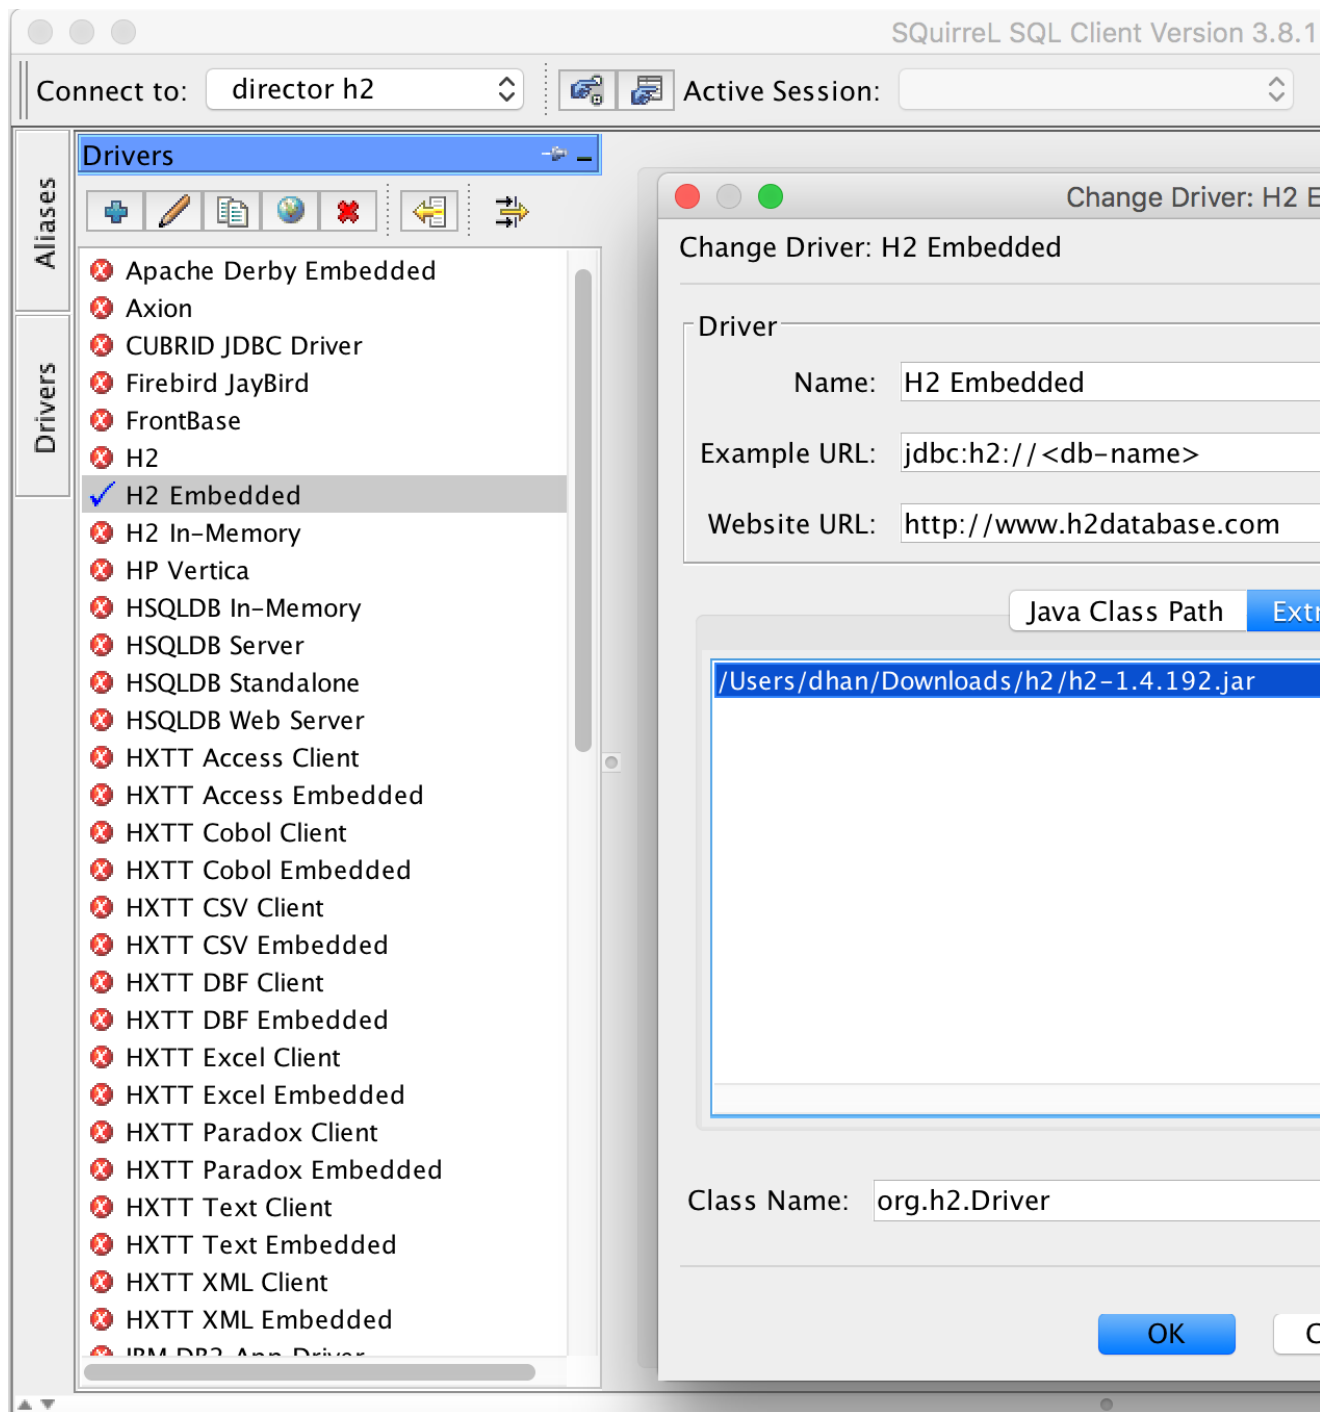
SQuirreL SQL Client Version 3.8.1

Connect to: director h2

Active Session:

Aliases

Drivers

Drivers

Apache Derby Embedded
Axion
CUBRID JDBC Driver
Firebird JayBird
FrontBase
H2
H2 Embedded
H2 In-Memory
HP Vertica
HSQLDB In-Memory
HSQLDB Server
HSQLDB Standalone
HSQLDB Web Server
HXTT Access Client
HXTT Access Embedded
HXTT Cobol Client
HXTT Cobol Embedded
HXTT CSV Client
HXTT CSV Embedded
HXTT DBF Client
HXTT DBF Embedded
HXTT Excel Client
HXTT Excel Embedded
HXTT Paradox Client
HXTT Paradox Embedded
HXTT Text Client
HXTT Text Embedded
HXTT XML Client
HXTT XML Embedded
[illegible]

Change Driver: H2 E

Change Driver: H2 Embedded

Driver

Name: H2 Embedded

Example URL: jdbc:h2://<db-name>

Website URL: http://www.h2database.com

Java Class Path

Extr

/Users/dhan/Downloads/h2/h2-1.4.192.jar

Class Name: org.h2.Driver

OK

C